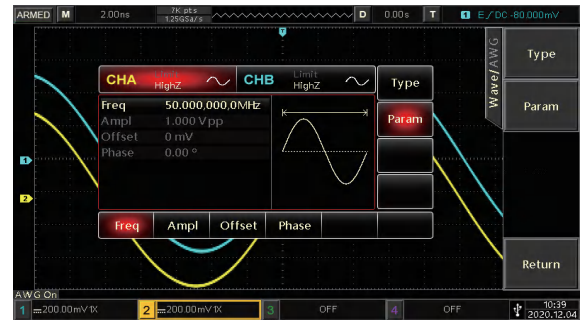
ARMED M 2.00ns 7K pts 1.25GSa/s D 0.00s T 1 E DC -80.000mV

CHA HighZ CHB Limit HighZ Type

Freq 50.000,000,0MHz
Ampl 1.000 Vpp
Offset 0 mV
Phase 0.00 °

Param

Freq Ampl Offset Phase

Wave/AWG

Type

Param

Return

AWG On
1 200.00mV 1X 2 200.00mV 1X 3 OFF 4 OFF 10:39 2020.12.04